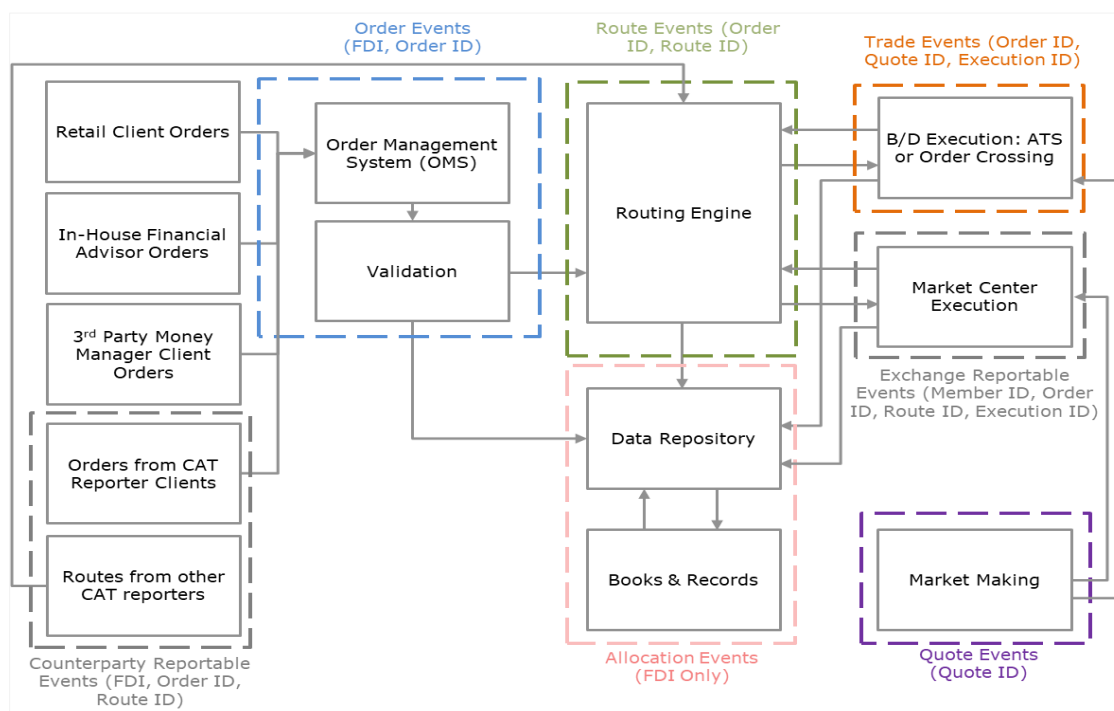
Order Events (FDI, Order ID)

Route Events (Order ID, Route ID)

Trade Events (Order ID, Quote ID, Execution ID)

Retail Client Orders

In-House Financial Advisor Orders

3rd Party Money Manager Client Orders

Orders from CAT Reporter Clients

Routes from other CAT reporters

Counterparty Reportable Events (FDI, Order ID, Route ID)

Order Management System (OMS)

Validation

Routing Engine

B/D Execution: ATS or Order Crossing

Market Center Execution

Exchange Reportable Events (Member ID, Order ID, Route ID, Execution ID)

Data Repository

Books & Records

Allocation Events (FDI Only)

Market Making

Quote Events (Quote ID)